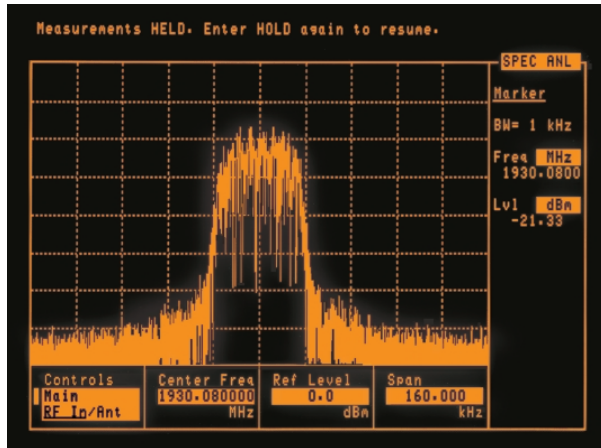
Measurements HELD. Enter HOLD again to resume.

SPEC ANL

Marker

BW= 1 kHz

Freq MHz
1930.0800

Lvl dBm
-21.33

| Controls | Center Freq | Ref Level | Span |
|---|---|---|---|
| Main | 1930.080000 | 0.0 | 160.000 |
| RF In/Ant | MHz | dBm | kHz |